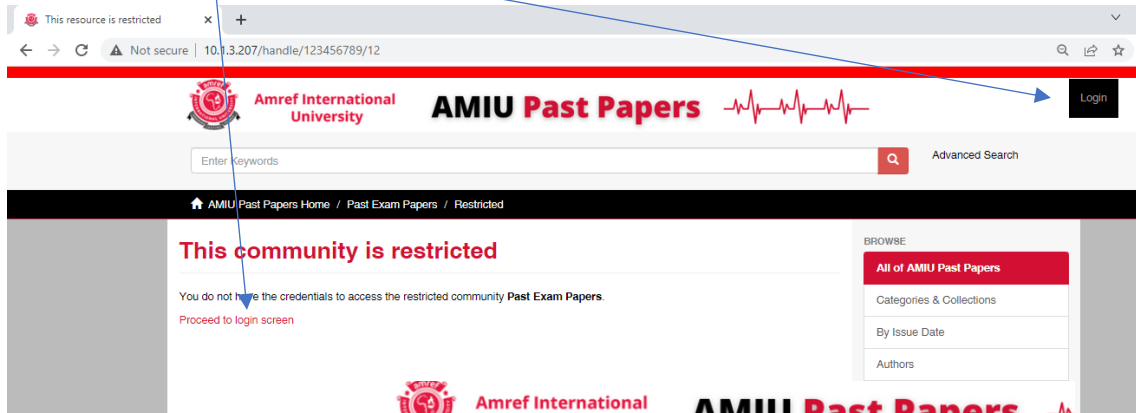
This resource is restricted

Not secure | 10.1.3.207/handle/123456789/12

Amref International University

AMIU Past Papers

Login

Enter Keywords

Advanced Search

AMIU Past Papers Home / Past Exam Papers / Restricted

This community is restricted

You do not have the credentials to access the restricted community **Past Exam Papers**.

Proceed to login screen

BROWSE

All of AMIU Past Papers

Categories & Collections

By Issue Date

Authors

Amref International

AMIU Past Papers